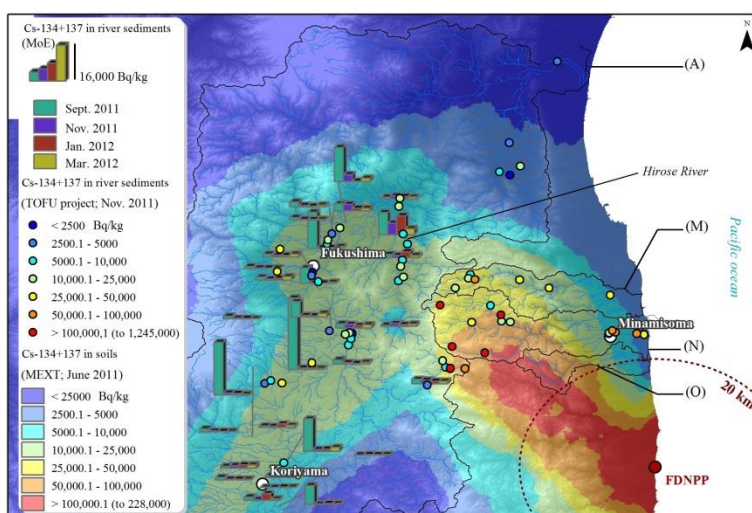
Cs-134+137 in river sediments (MoE)

16,000 Bq/kg

Sept. 2011
Nov. 2011
Jan. 2012
Mar. 2012

Cs-134+137 in river sediments (TOFU project; Nov. 2011)

< 2500 Bq/kg
2500.1 - 5000
5000.1 - 10,000
10,000.1 - 25,000
25,000.1 - 50,000
50,000.1 - 100,000
> 100,000,1 (to 1,245,000)

Cs-134+137 in soils (MEXT; June 2011)

< 25000 Bq/kg
2500.1 - 5000
5000.1 - 10,000
10,000.1 - 25,000
25,000.1 - 50,000
50,000.1 - 100,000
> 100,000,1 (to 228,000)

N

(A)

Hirose River

(M)

Pacific ocean

Fukushima

Minamisoma

(N)

(O)

20 km

Koriyama

FDNPP